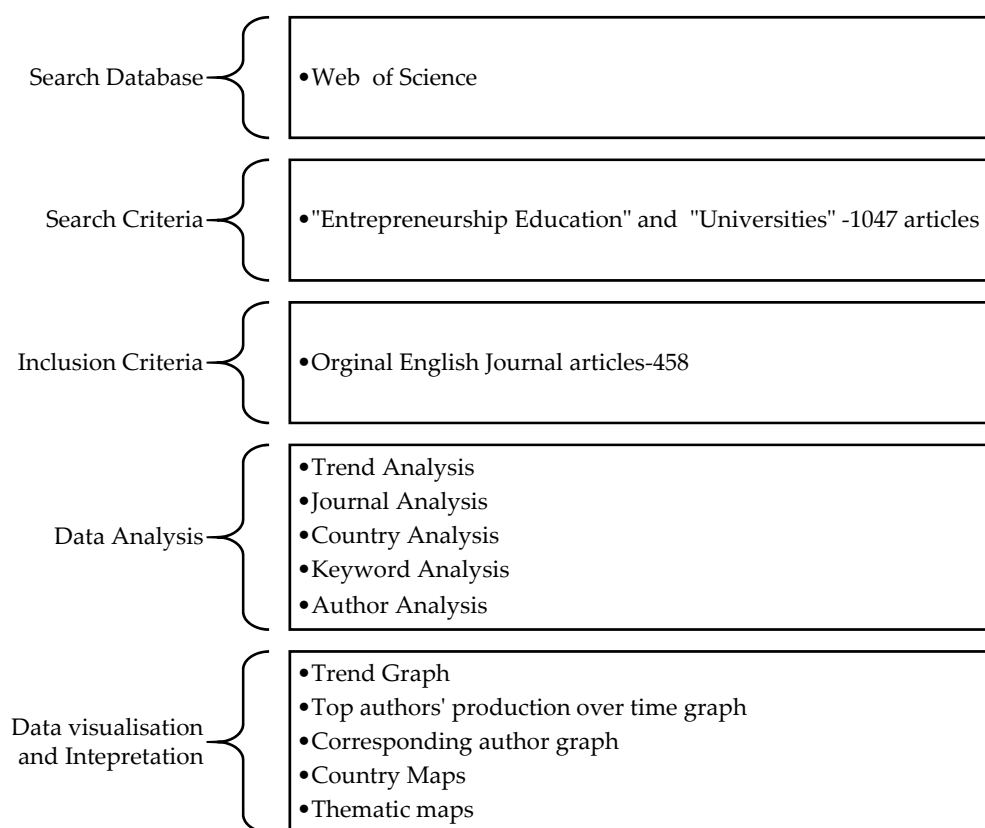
Search Database

•Web of Science

Search Criteria

•"Entrepreneurship Education" and "Universities" -1047 articles

Inclusion Criteria

•Orginal English Journal articles-458

Data Analysis

•Trend Analysis
•Journal Analysis
•Country Analysis
•Keyword Analysis
•Author Analysis

Data visualisation and Intepretation

•Trend Graph
•Top authors' production over time graph
•Corresponding author graph
•Country Maps
•Thematic maps